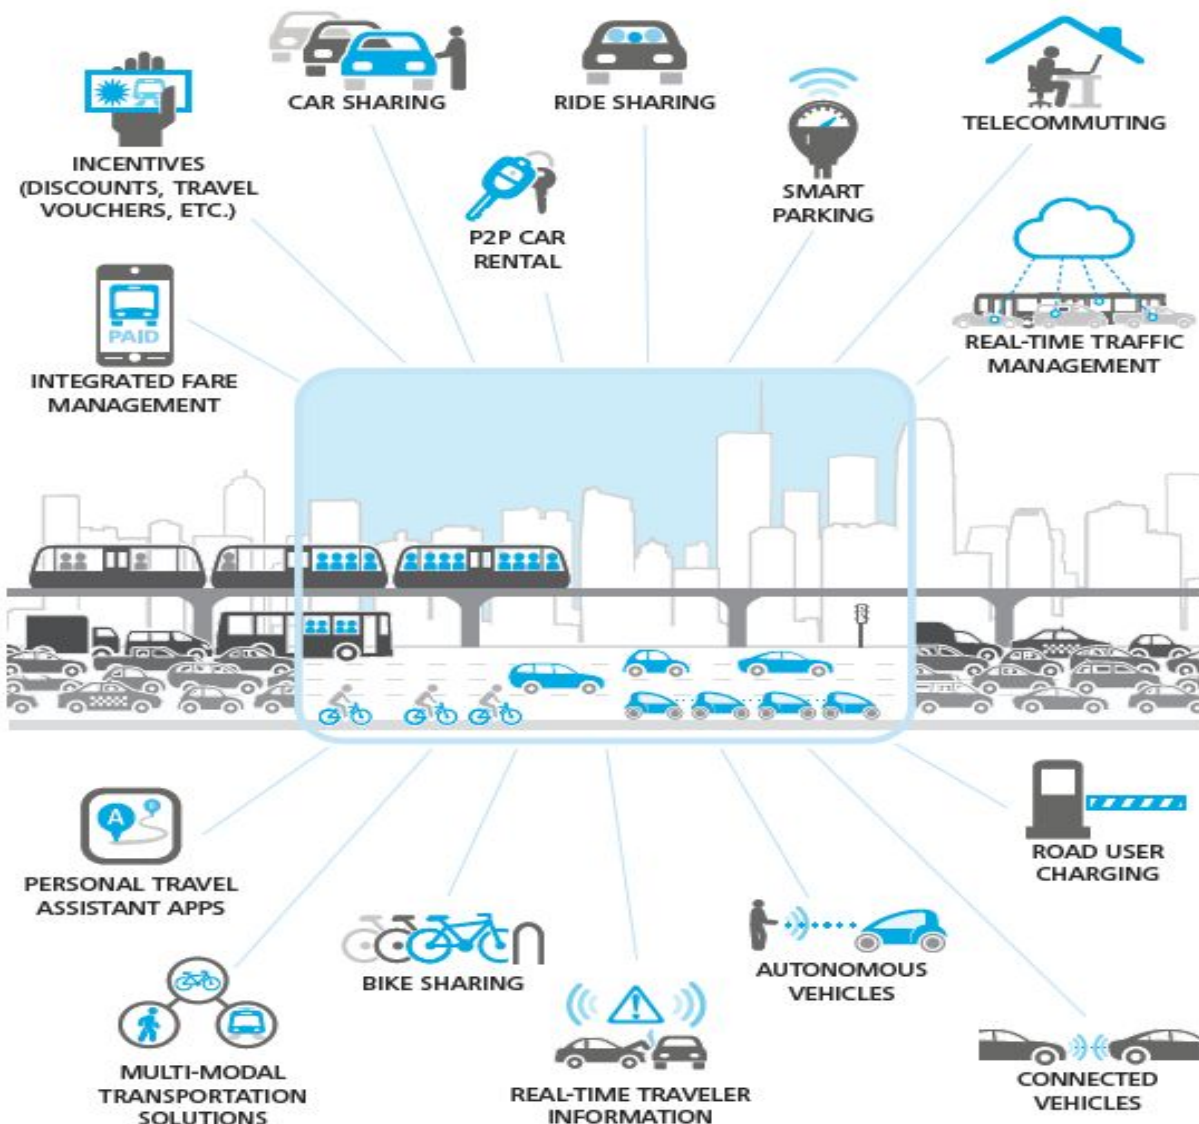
CAR SHARING

RIDE SHARING

TELECOMMUTING

INCENTIVES (DISCOUNTS, TRAVEL VOUCHERS, ETC.)

P2P CAR RENTAL

SMART PARKING

PAID

INTEGRATED FARE MANAGEMENT

REAL-TIME TRAFFIC MANAGEMENT

A

PERSONAL TRAVEL ASSISTANT APPS

ROAD USER CHARGING

BIKE SHARING

AUTONOMOUS VEHICLES

MULTI-MODAL TRANSPORTATION SOLUTIONS

REAL-TIME TRAVELER INFORMATION

CONNECTED VEHICLES